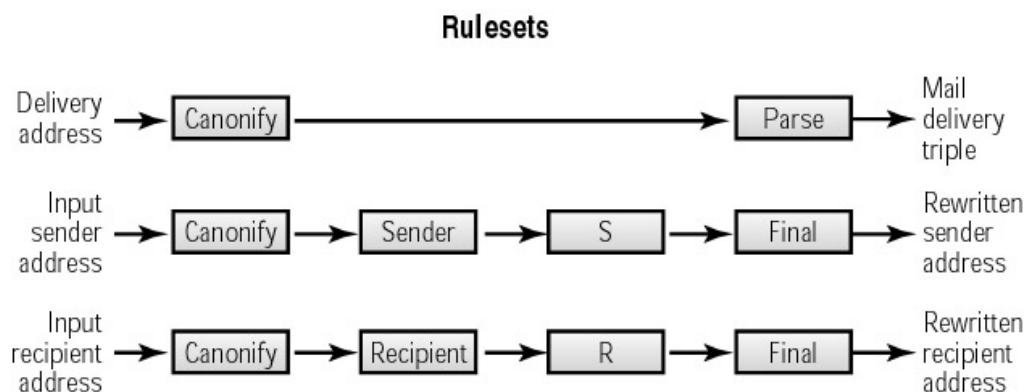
Rulesets

Delivery address

Canonify

Parse

Mail delivery triple

Input sender address

Canonify

Sender

S

Final

Rewritten sender address

Input recipient address

Canonify

Recipient

R

Final

Rewritten recipient address